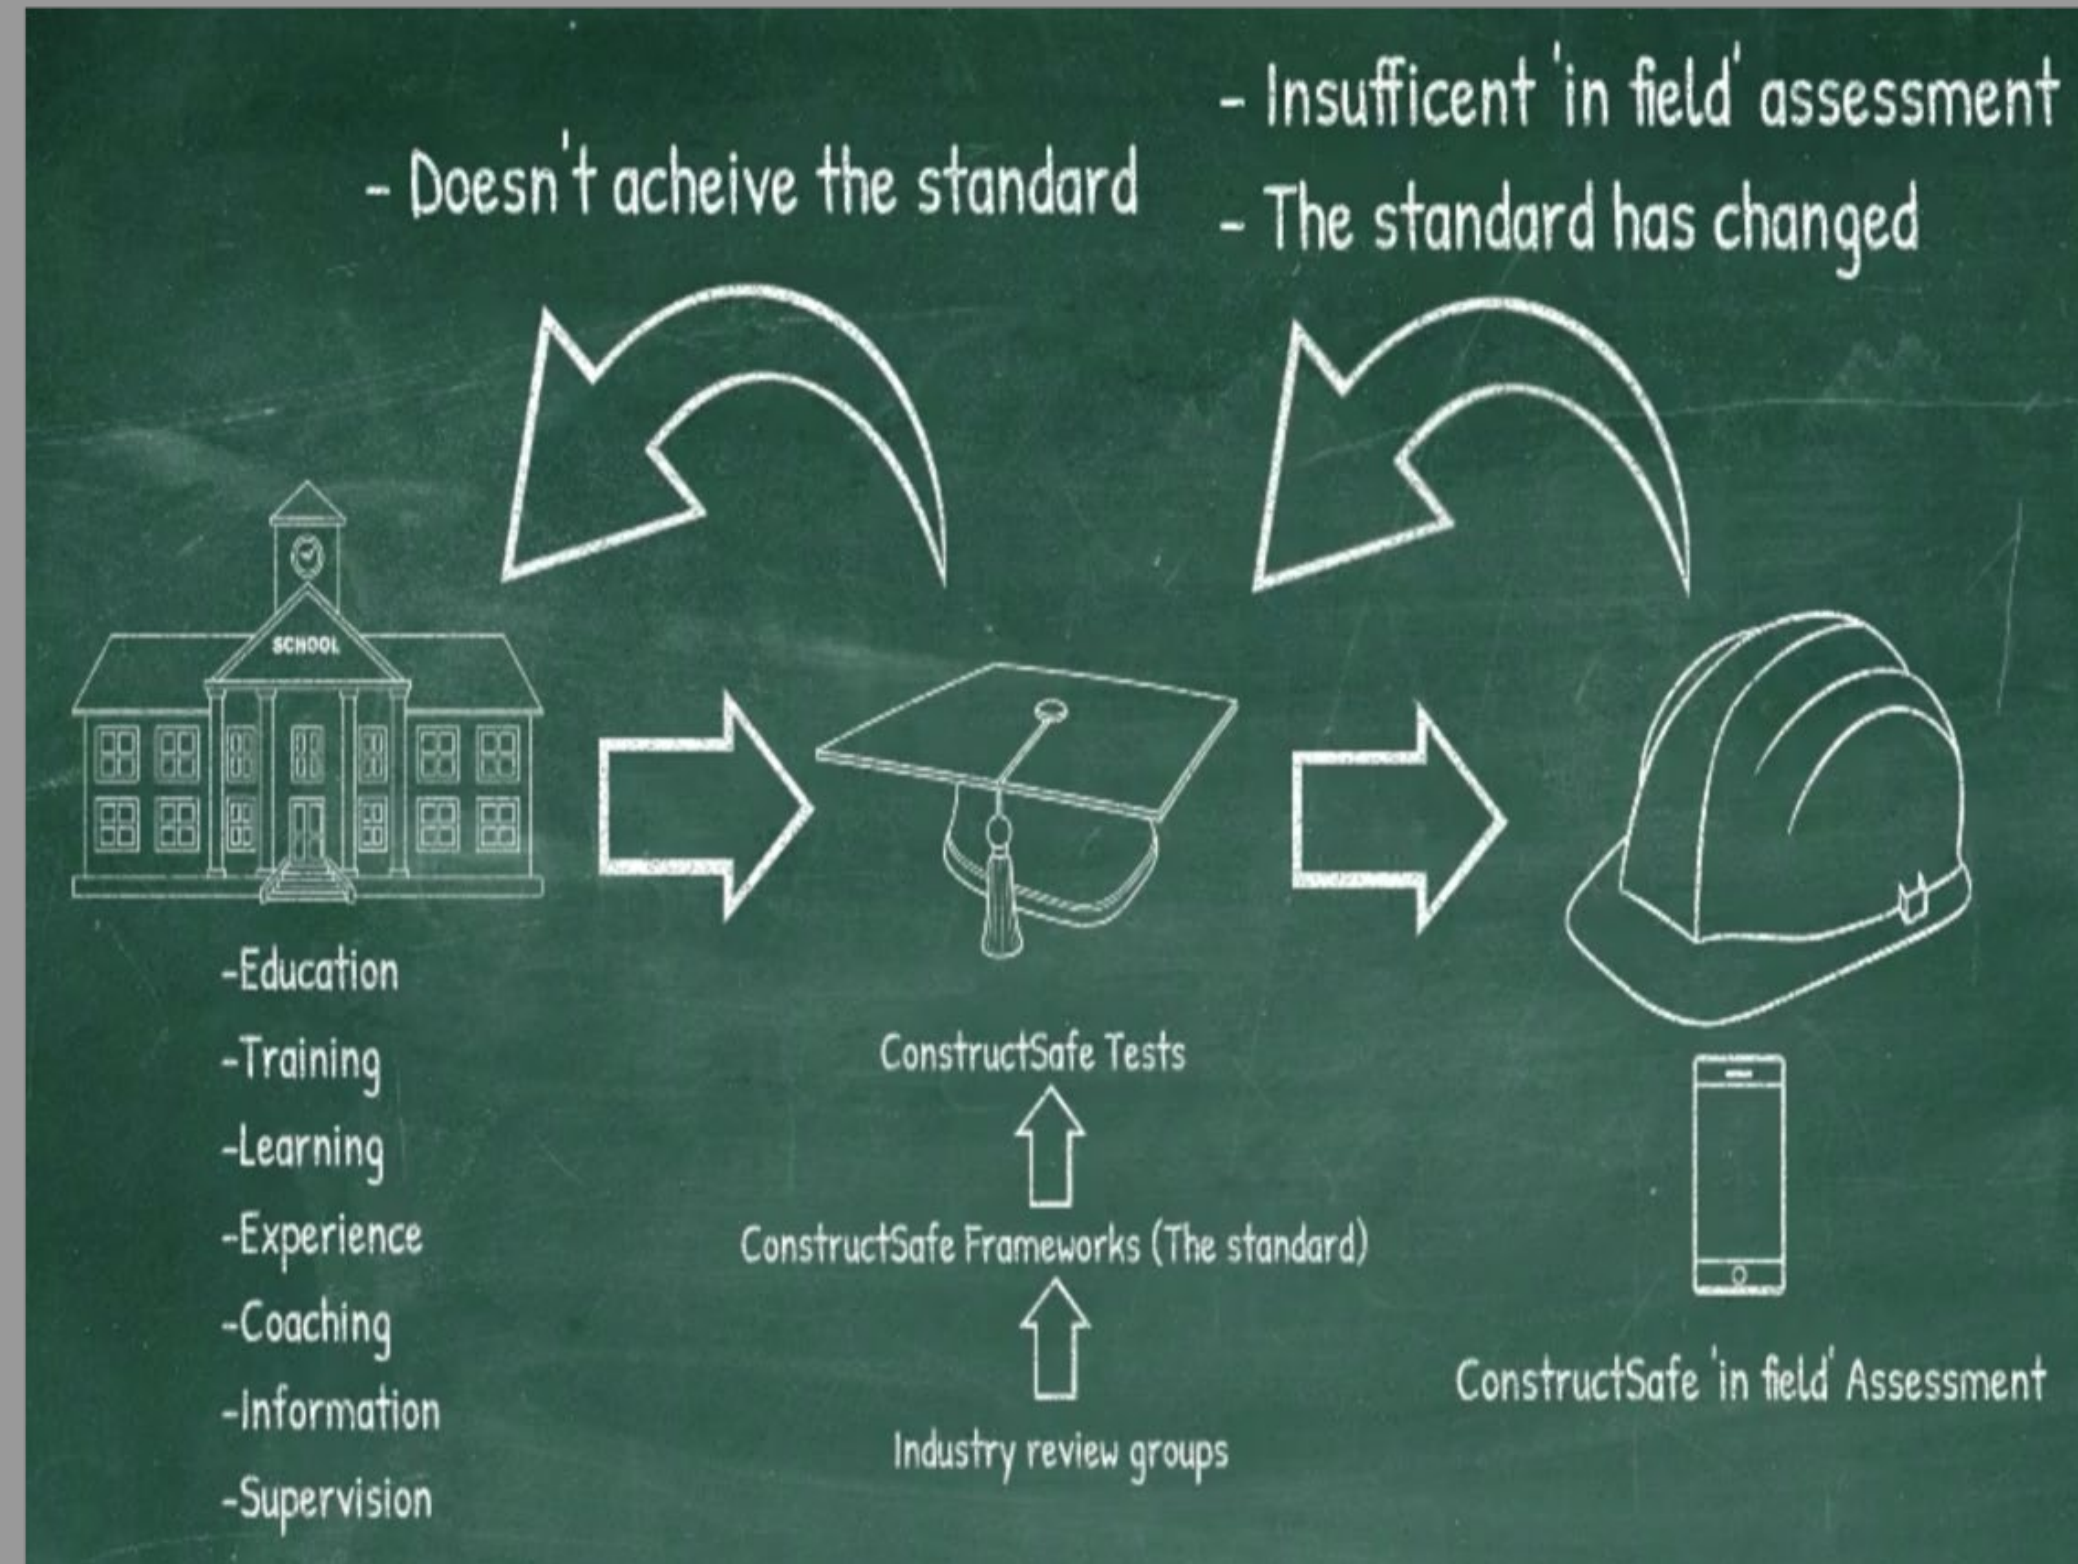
- Insufficent 'in field' assessment
- Doesn't acheive the standard
- The standard has changed

SCHOOL

-Education
-Training
-Learning
-Experience
-Coaching
-Information
-Supervision

ConstructSafe Tests

ConstructSafe Frameworks (The standard)

Industry review groups

ConstructSafe 'in field' Assessment